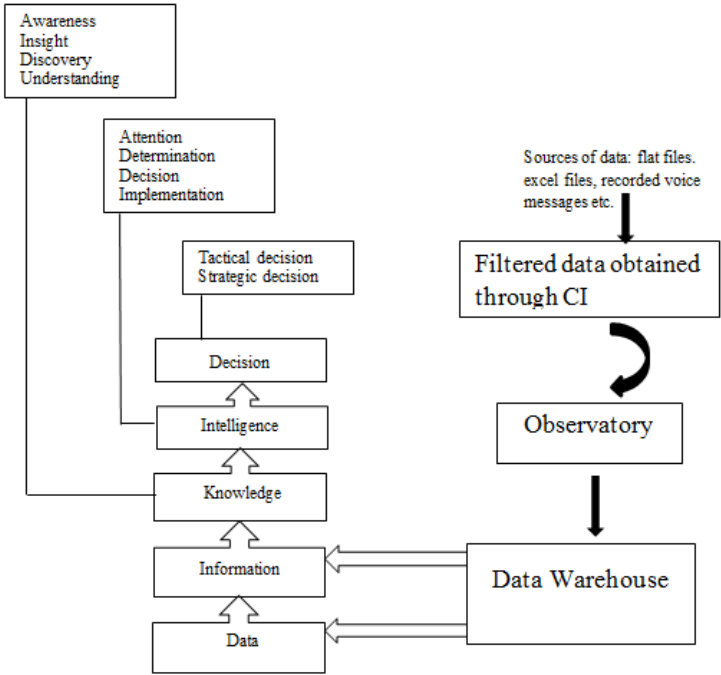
Awareness
Insight
Discovery
Understanding

Attention
Determination
Decision
Implementation

Tactical decision
Strategic decision

Decision

Intelligence

Knowledge

Information

Data

Sources of data: flat files. excel files, recorded voice messages etc.

Filtered data obtained through CI

Observatory

Data Warehouse